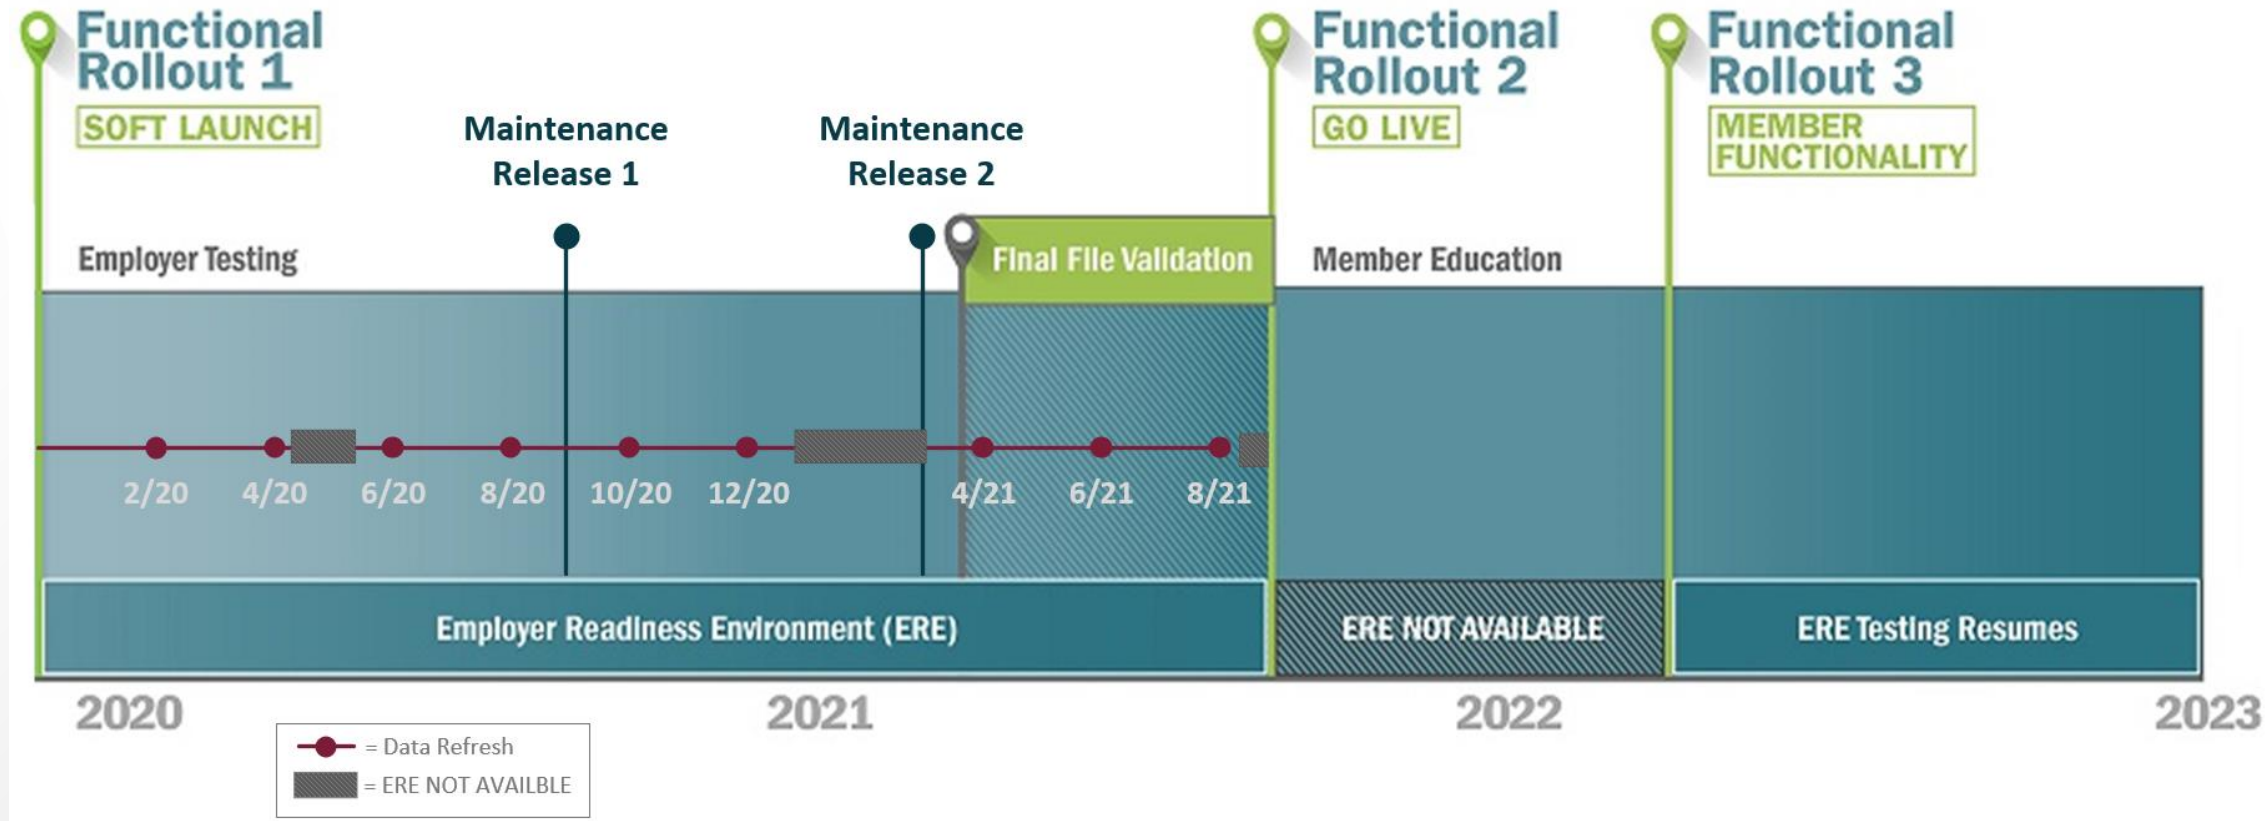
Functional Rollout 1
SOFT LAUNCH

Maintenance Release 1

Maintenance Release 2

Functional Rollout 2
GO LIVE

Functional Rollout 3
MEMBER FUNCTIONALITY

Employer Testing

Final File Validation

Member Education

2/20 4/20 6/20 8/20 10/20 12/20 4/21 6/21 8/21

Employer Readiness Environment (ERE)

ERE NOT AVAILABLE

ERE Testing Resumes

2020 2021 2022 2023

= Data Refresh
= ERE NOT AVAILBLE